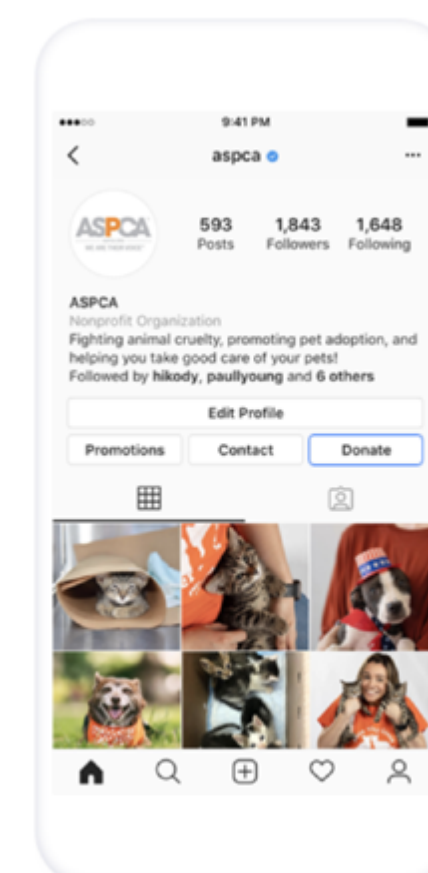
9:41 PM

aspca

ASPCA
WE ARE THEIR VOICE

593
Posts

1,843
Followers

1,648
Following

ASPCA
Nonprofit Organization
Fighting animal cruelty, promoting pet adoption, and helping you take good care of your pets!
Followed by hikody, paullyoung and 6 others

Edit Profile

Promotions

Contact

Donate